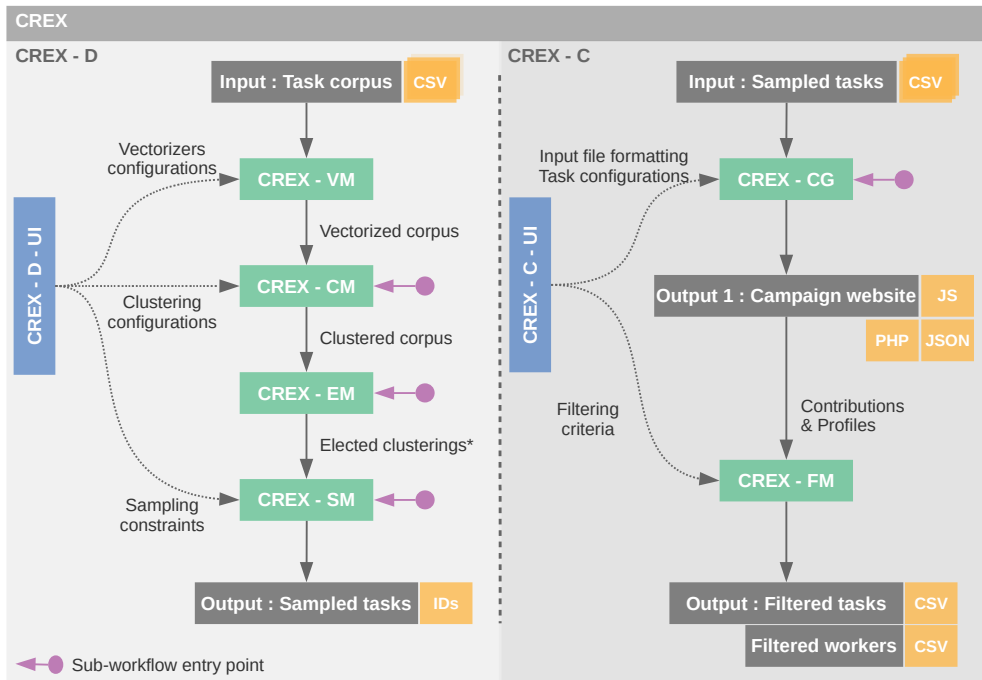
CREX

CREX - D

Input : Task corpus CSV

Vectorizers configurations

CREX - VM

Vectorized corpus

CREX - D - UI

CREX - CM

Clustering configurations

Clustered corpus

CREX - EM

Elected clusterings*

Sampling constraints

CREX - SM

Output : Sampled tasks IDs

Sub-workflow entry point

CREX - C

Input : Sampled tasks CSV

Input file formatting
Task configurations

CREX - CG

CREX - C - UI

Output 1 : Campaign website JS

PHP JSON

Filtering criteria

Contributions & Profiles

CREX - FM

Output : Filtered tasks CSV

Filtered workers CSV